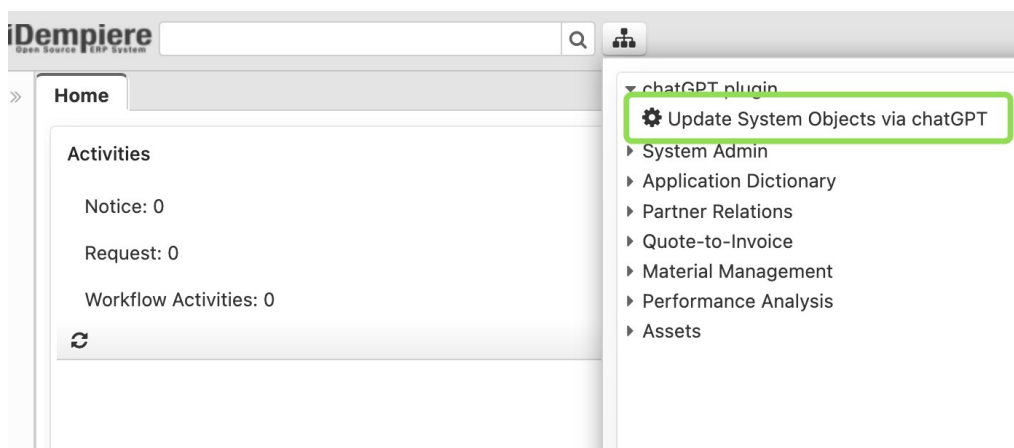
iDempiere
Open Source ERP System

Home

Activities

Notice: 0

Request: 0

Workflow Activities: 0

chatGPT plugin
Update System Objects via chatGPT
System Admin
Application Dictionary
Partner Relations
Quote-to-Invoice
Material Management
Performance Analysis
Assets